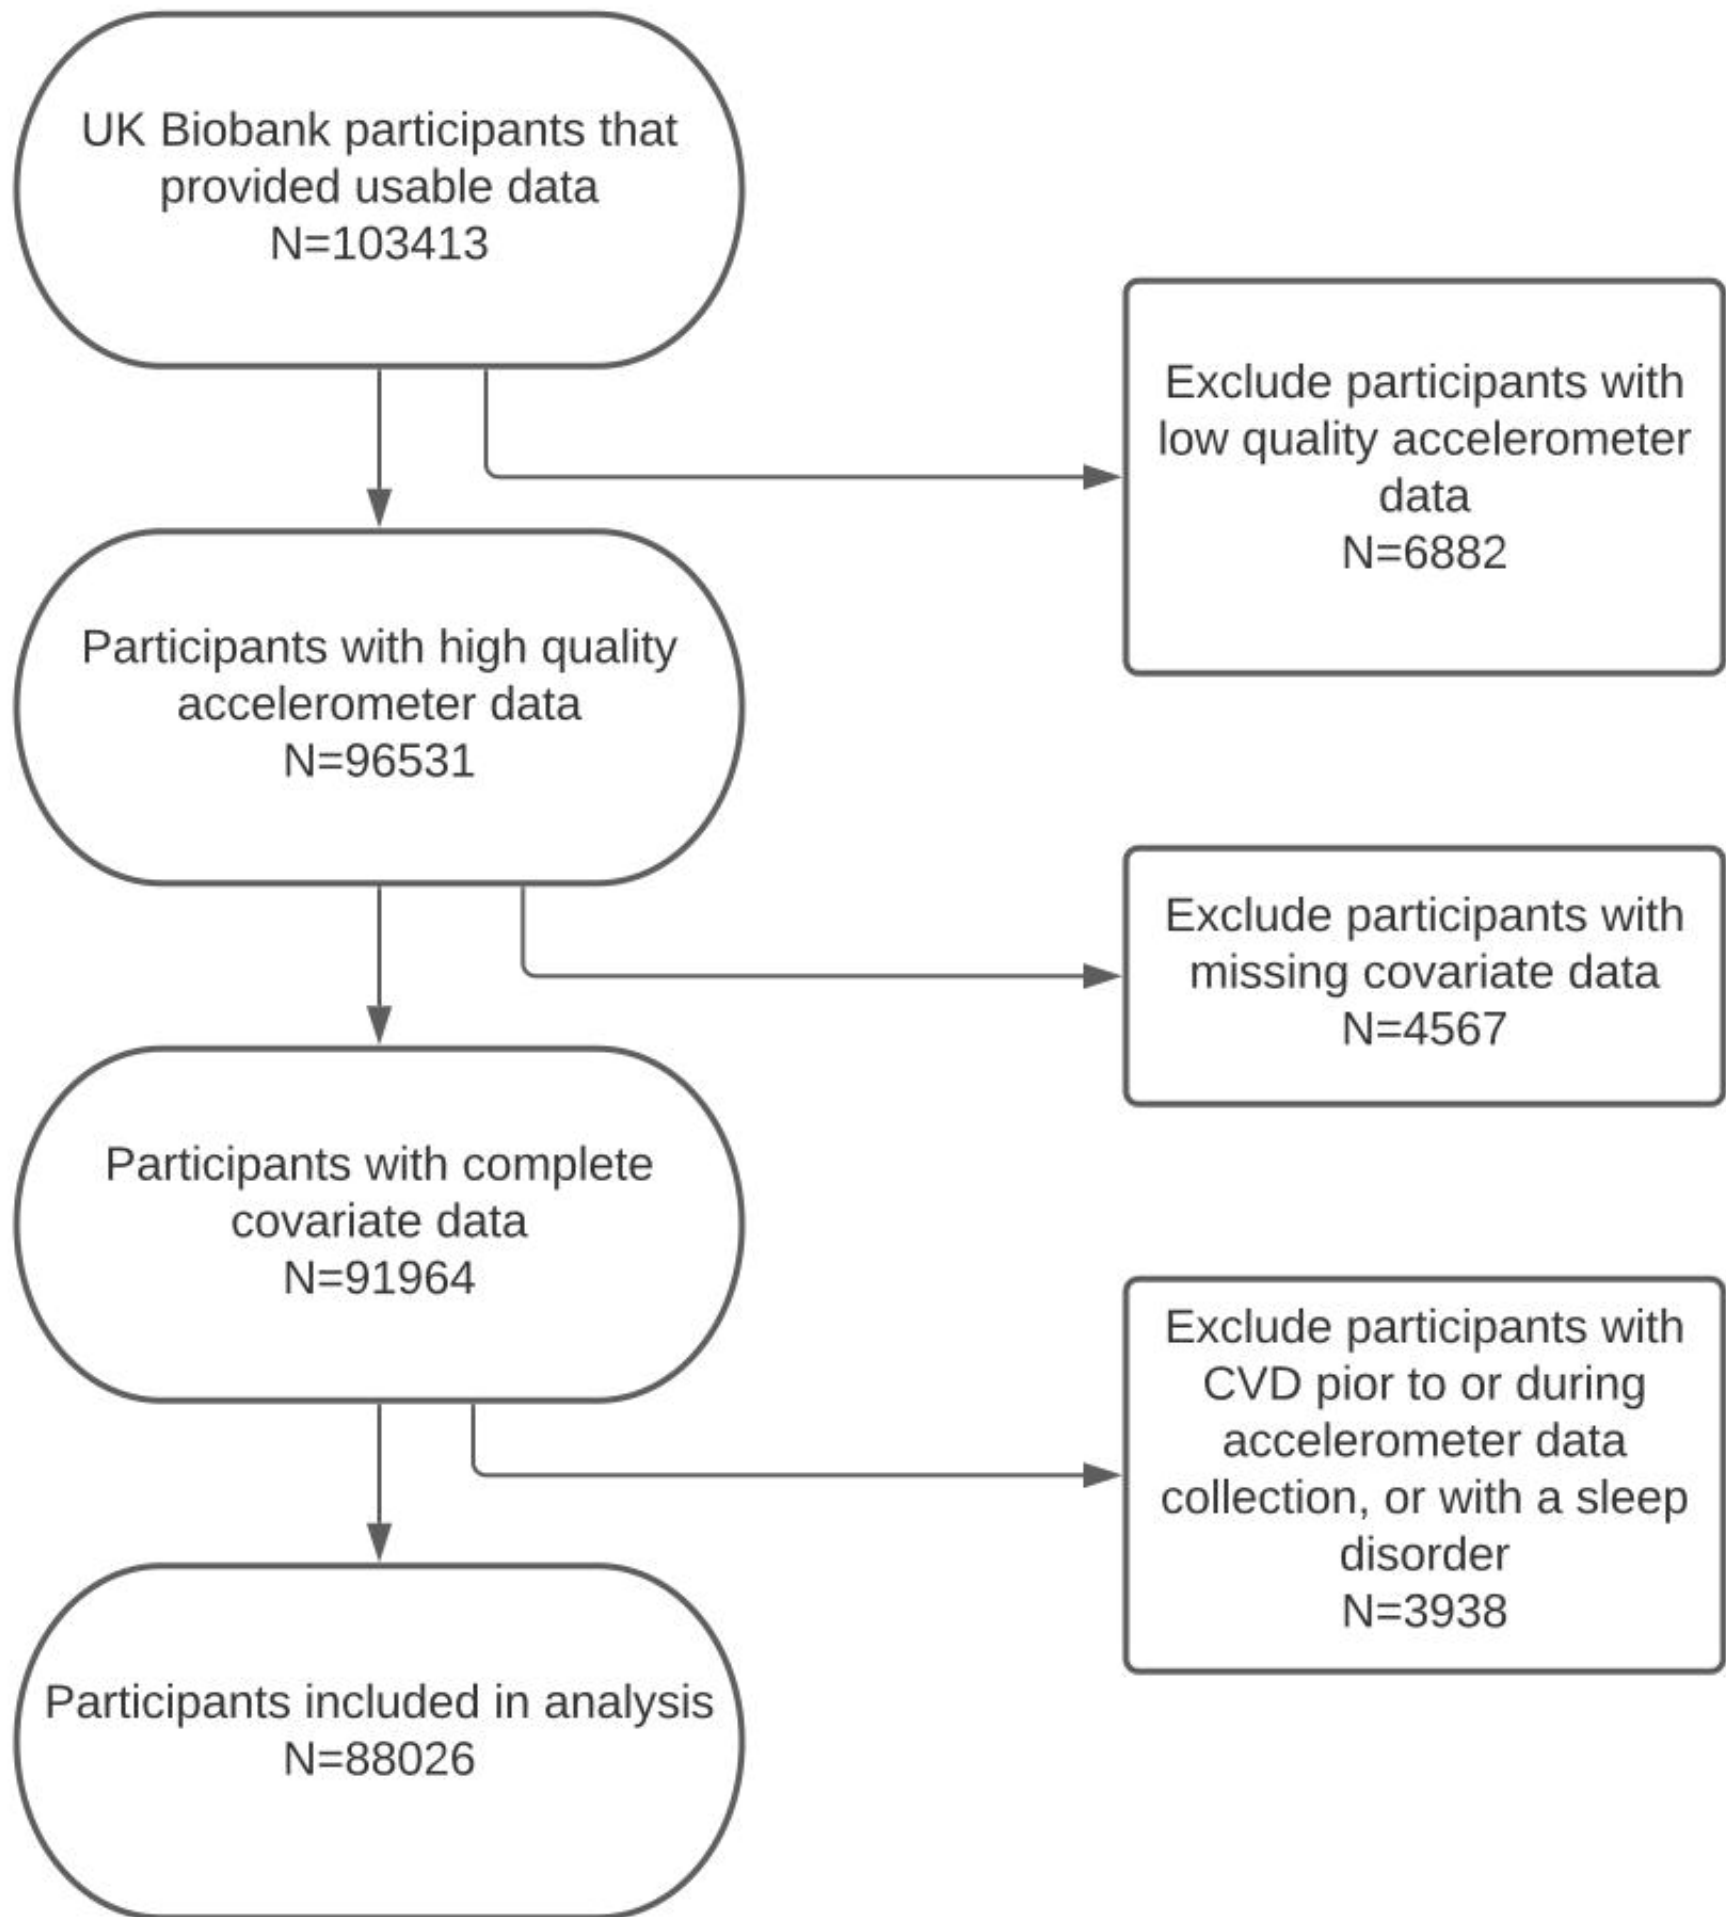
UK Biobank participants that provided usable data
N=103413

Exclude participants with low quality accelerometer data
N=6882

Participants with high quality accelerometer data
N=96531

Exclude participants with missing covariate data
N=4567

Participants with complete covariate data
N=91964

Exclude participants with CVD pior to or during accelerometer data collection, or with a sleep disorder
N=3938

Participants included in analysis
N=88026